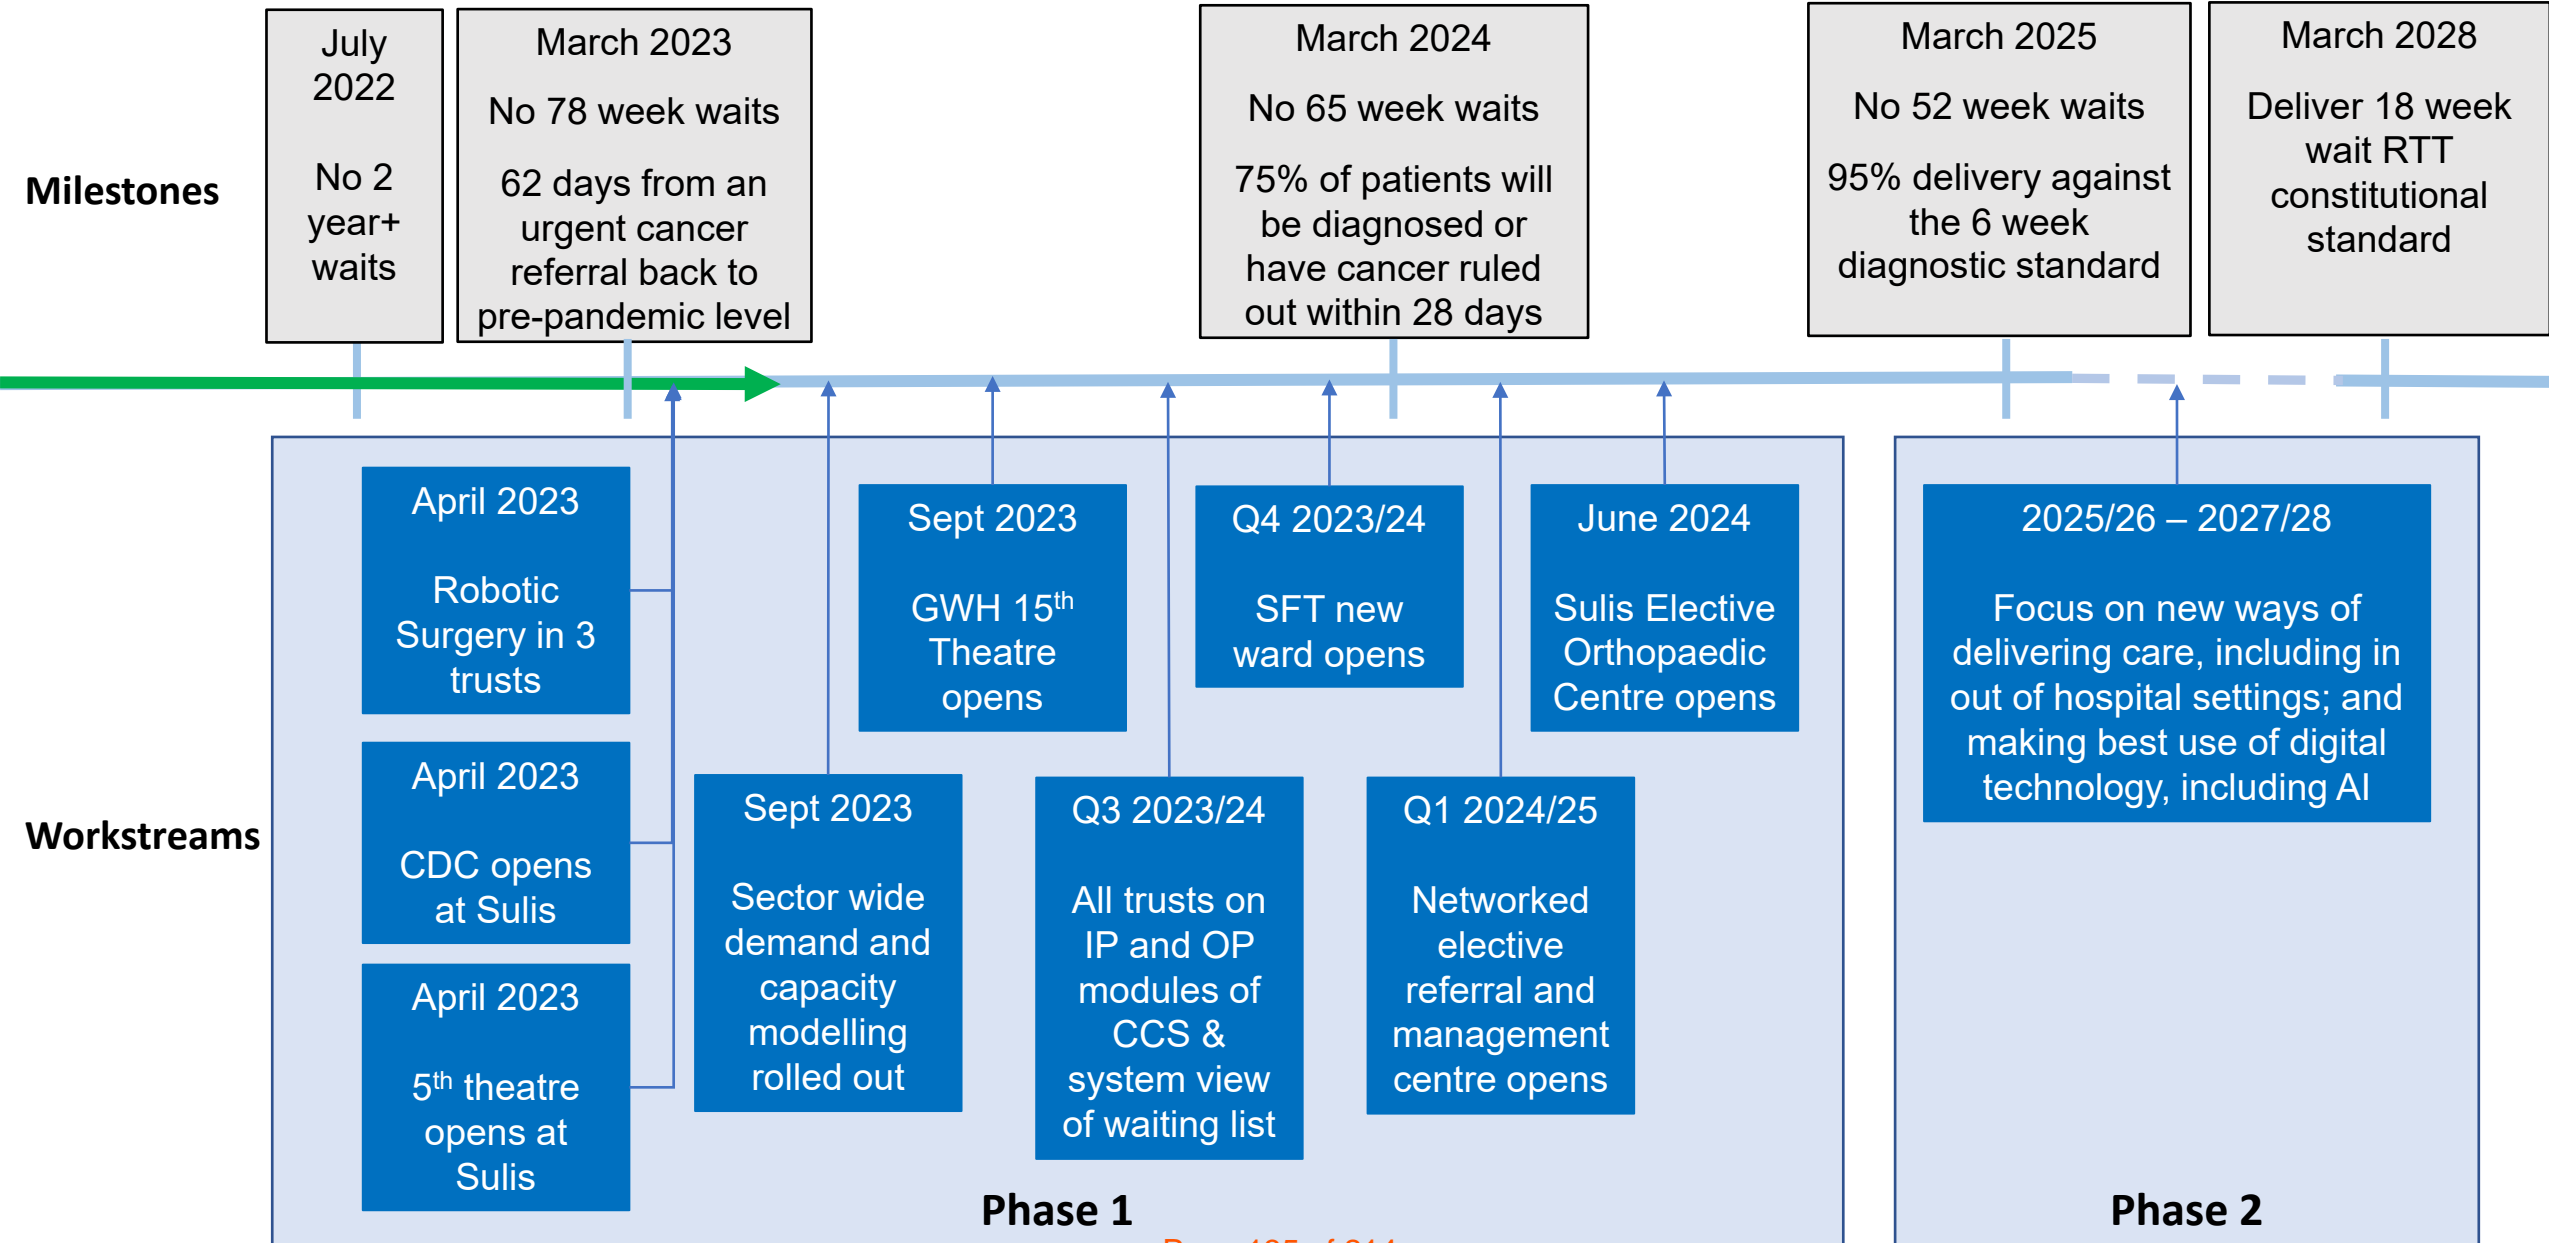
Milestones

July 2022

No 2 year+ waits

March 2023

No 78 week waits

62 days from an urgent cancer referral back to pre-pandemic level

March 2024

No 65 week waits

75% of patients will be diagnosed or have cancer ruled out within 28 days

March 2025

No 52 week waits

95% delivery against the 6 week diagnostic standard

March 2028

Deliver 18 week wait RTT constitutional standard

Workstreams

April 2023

Robotic Surgery in 3 trusts

April 2023

CDC opens at Sulis

April 2023

5$^{th}$ theatre opens at Sulis

Sept 2023

Sector wide demand and capacity modelling rolled out

Sept 2023

GWH 15$^{th}$ Theatre opens

Q3 2023/24

All trusts on IP and OP modules of CCS & system view of waiting list

Q4 2023/24

SFT new ward opens

Q1 2024/25

Networked elective referral and management centre opens

June 2024

Sulis Elective Orthopaedic Centre opens

Phase 1

2025/26 – 2027/28

Focus on new ways of delivering care, including in out of hospital settings; and making best use of digital technology, including AI

Phase 2

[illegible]